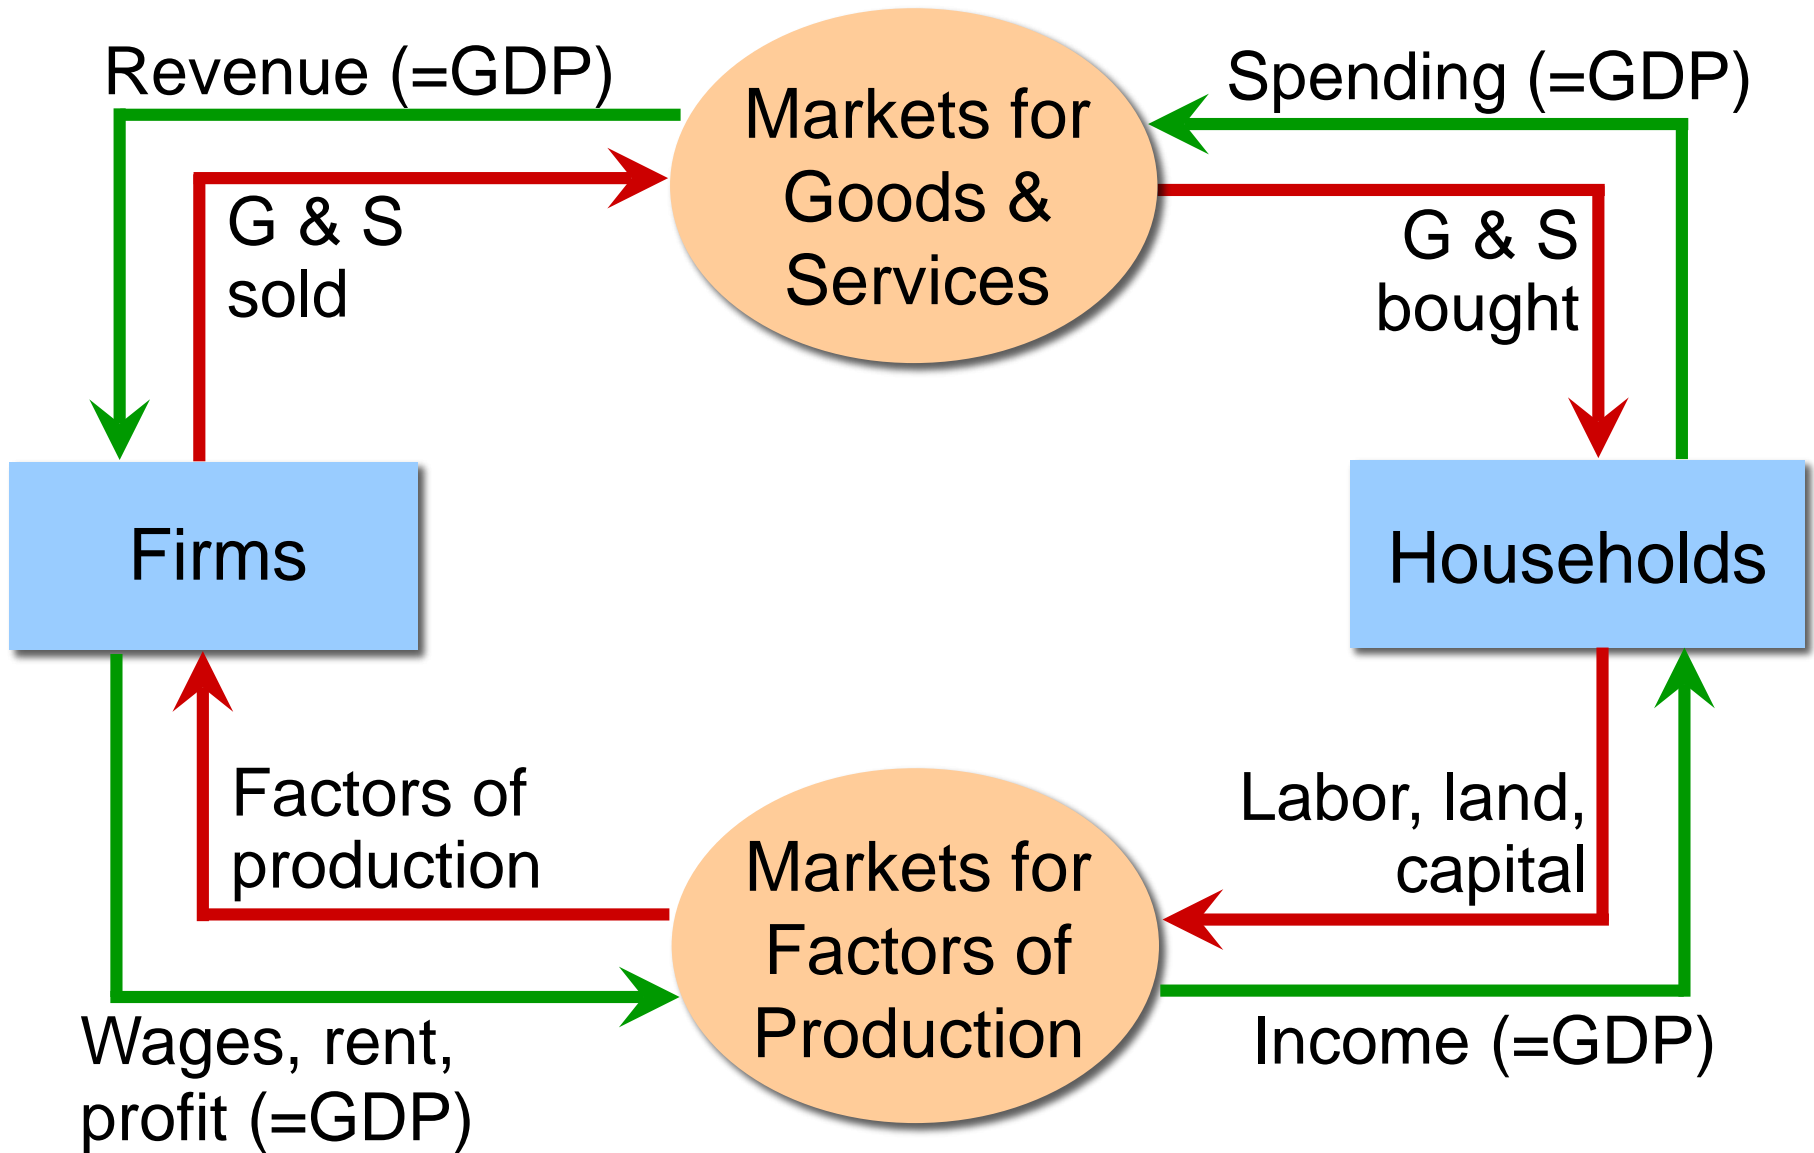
Revenue (=GDP)

Markets for Goods & Services

Spending (=GDP)

G & S sold

G & S bought

Firms

Households

Factors of production

Labor, land, capital

Markets for Factors of Production

Wages, rent, profit (=GDP)

Income (=GDP)